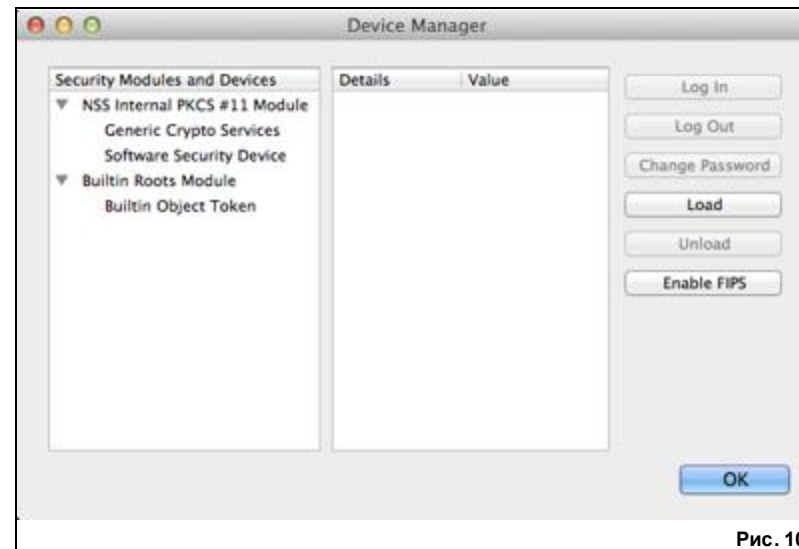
Device Manager

Security Modules and Devices
NSS Internal PKCS #11 Module
Generic Crypto Services
Software Security Device
Builtin Roots Module
Builtin Object Token

| Details | Value |
|---|---|

Log In
Log Out
Change Password
Load
Unload
Enable FIPS

OK

Рис. 10